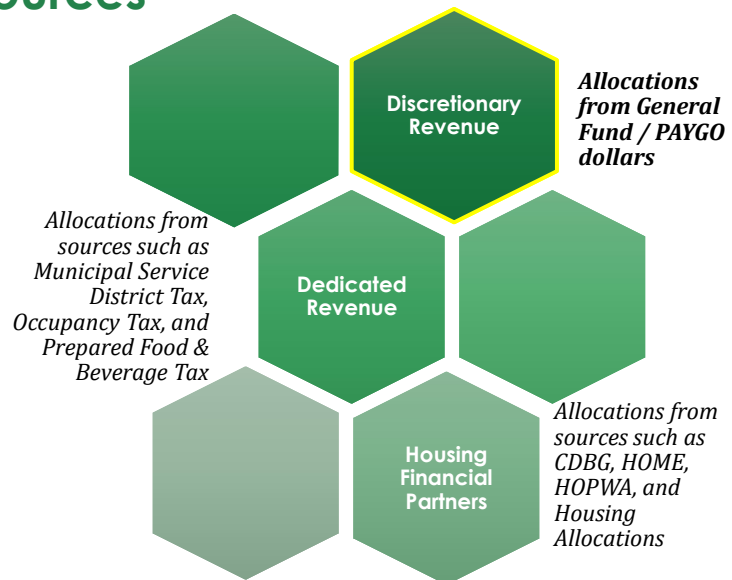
ources

Discretionary Revenue

Allocations from General Fund / PAYGO dollars

Allocations from sources such as Municipal Service District Tax, Occupancy Tax, and Prepared Food & Beverage Tax

Dedicated Revenue

Housing Financial Partners

Allocations from sources such as CDBG, HOME, HOPWA, and Housing Allocations